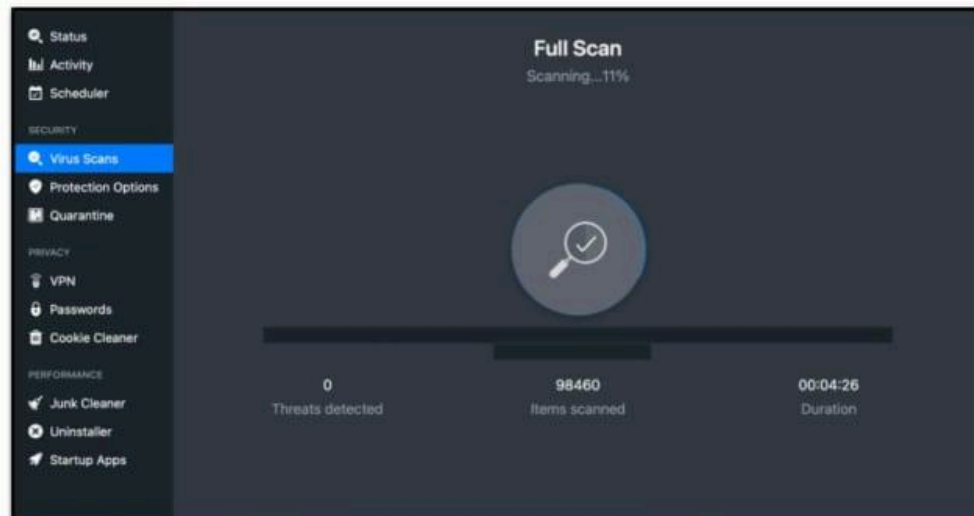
Status
Activity
Scheduler
SECURITY
Virus Scans
Protection Options
Quarantine
PRIVACY
VPN
Passwords
Cookie Cleaner
PERFORMANCE
Junk Cleaner
Uninstaller
Startup Apps

Full Scan
Scanning...11%

0
Threats detected

98460
Items scanned

00:04:26
Duration